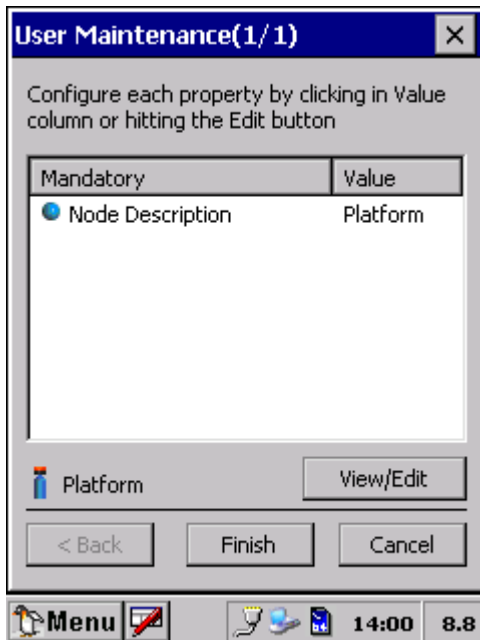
User Maintenance(1/1) ×

Configure each property by clicking in Value column or hitting the Edit button

| Mandatory | Value |
|---|---|
| Node Description | Platform |

Platform

View/Edit

< Back Finish Cancel

Menu 14:00 8.8